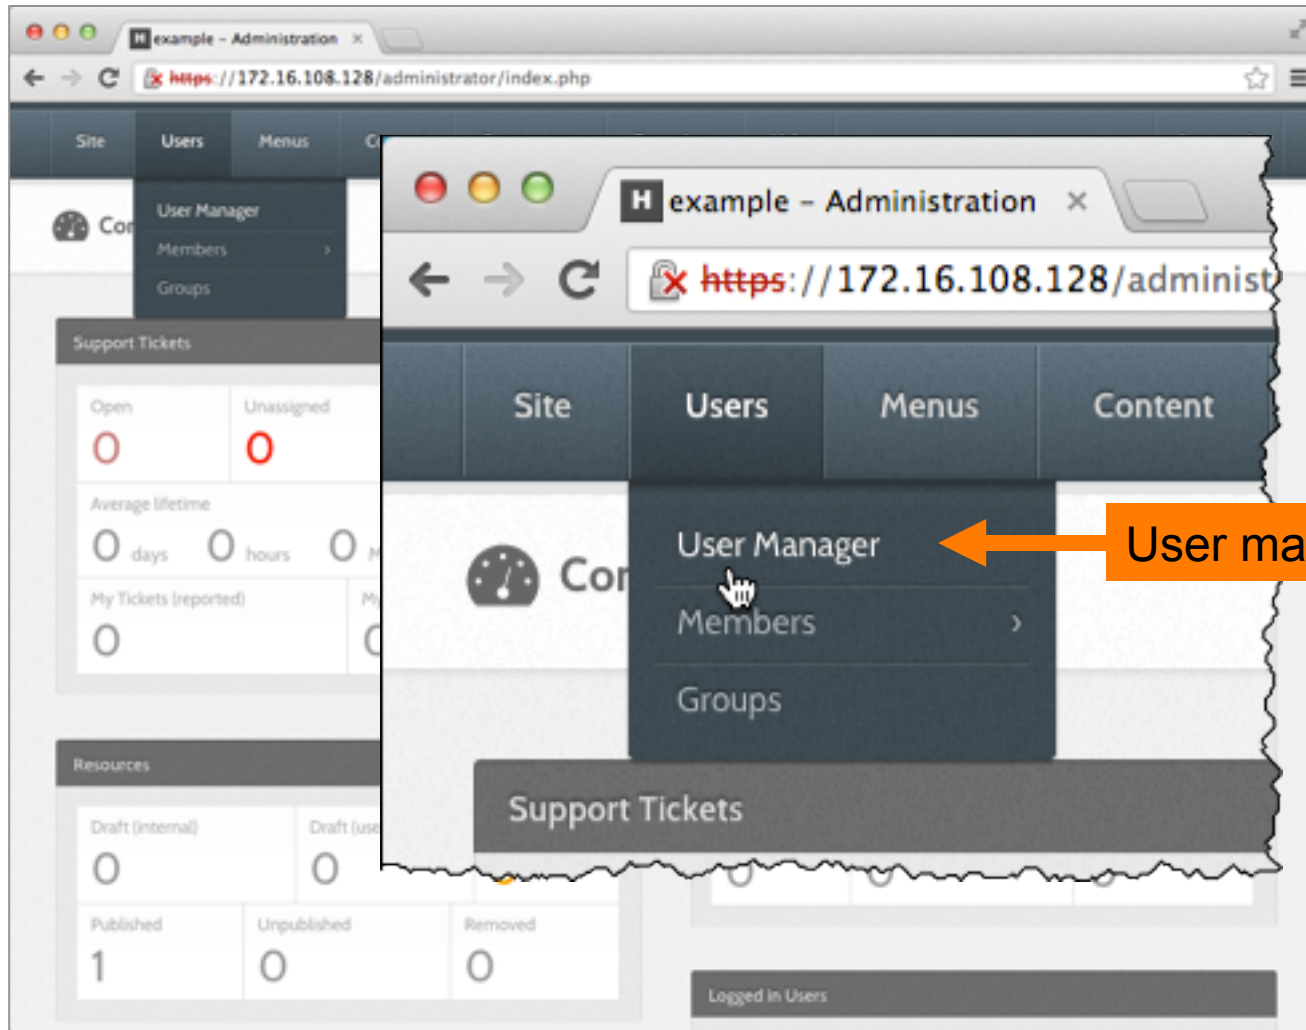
example - Administration ×

https://172.16.108.128/administrator/index.php

Site Users Menus Co

User Manager
Members ›
Groups

Co

Support Tickets

Open
0

Unassigned
0

Average lifetime
0 days 0 hours 0

My Tickets (reported)
0

Resources

Draft (internal)
0

Draft (use
0

Published
1

Unpublished
0

Removed
0

Logged in Users

example - Administration ×

https://172.16.108.128/administ

Site Users Menus Content

User Manager
Members ›
Groups

Co

Support Tickets

User ma